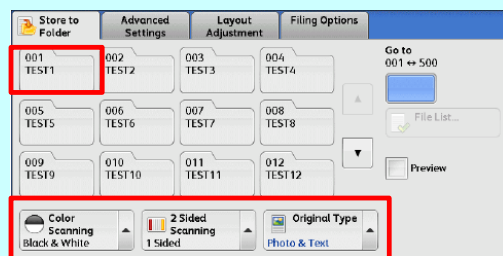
Store to Folder
Advanced Settings
Layout Adjustment
Filing Options

001
TEST1
002
TEST2
003
TEST3
004
TEST4
005
TEST5
006
TEST6
007
TEST7
008
TEST8
009
TEST9
010
TEST10
011
TEST11
012
TEST12

Go to
001 ↔ 500

File List...

Preview

Color Scanning
Black & White

2 Sided Scanning
1 Sided

Original Type
Photo & Text